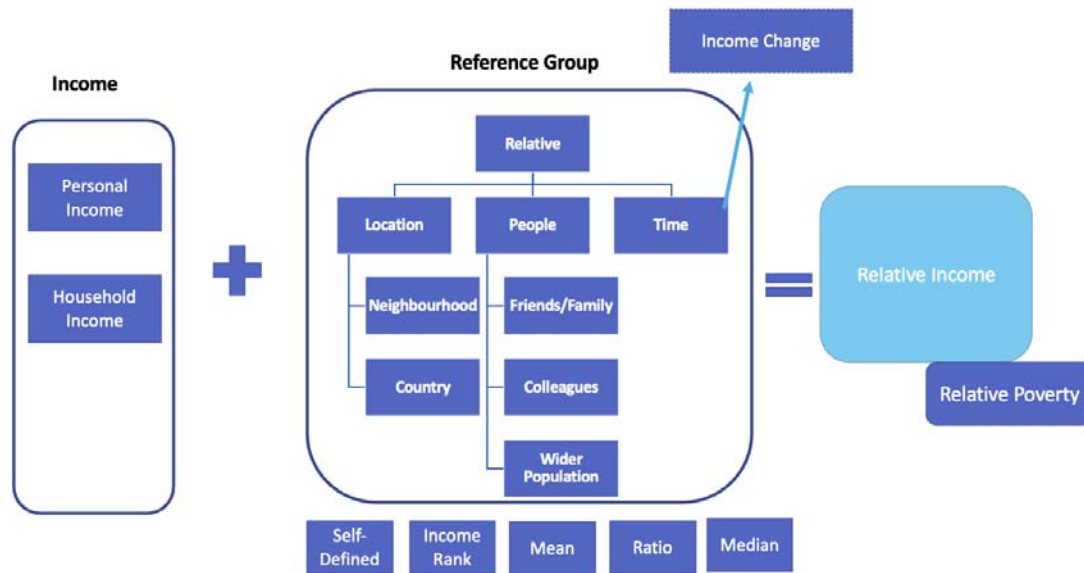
Income Change

Reference Group

Income

Personal Income

Household Income

Relative

Location

People

Time

Neighbourhood

Friends/Family

Country

Colleagues

Wider Population

Relative Income

Relative Poverty

Self-Defined

Income Rank

Mean

Ratio

Median